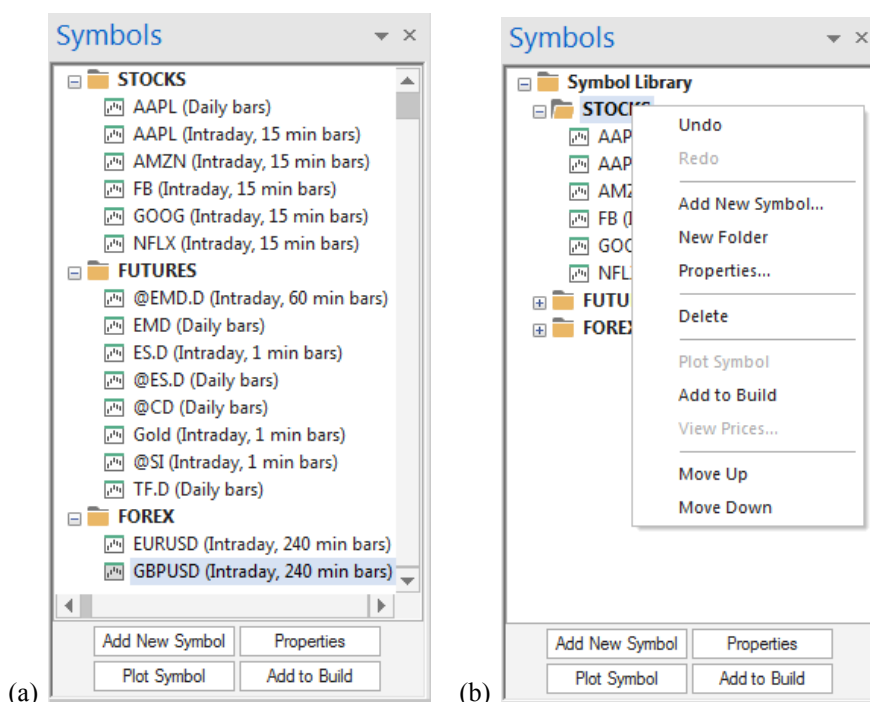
(a)

Symbols

STOCKS
AAPL (Daily bars)
AAPL (Intraday, 15 min bars)
AMZN (Intraday, 15 min bars)
FB (Intraday, 15 min bars)
GOOG (Intraday, 15 min bars)
NFLX (Intraday, 15 min bars)
FUTURES
@EMD.D (Intraday, 60 min bars)
EMD (Daily bars)
ES.D (Intraday, 1 min bars)
@ES.D (Daily bars)
@CD (Daily bars)
Gold (Intraday, 1 min bars)
@SI (Intraday, 1 min bars)
TF.D (Daily bars)
FOREX
EURUSD (Intraday, 240 min bars)
GBPUSD (Intraday, 240 min bars)

Add New Symbol
Properties
Plot Symbol
Add to Build

(b)

Symbols

Symbol Library
STOCKS
AAP
AAP
AMZ
FB (I
GOO
NFL
FUTU
FOREX

Undo
Redo
Add New Symbol...
New Folder
Properties...
Delete
Plot Symbol
Add to Build
View Prices...
Move Up
Move Down

Add New Symbol
Properties
Plot Symbol
Add to Build